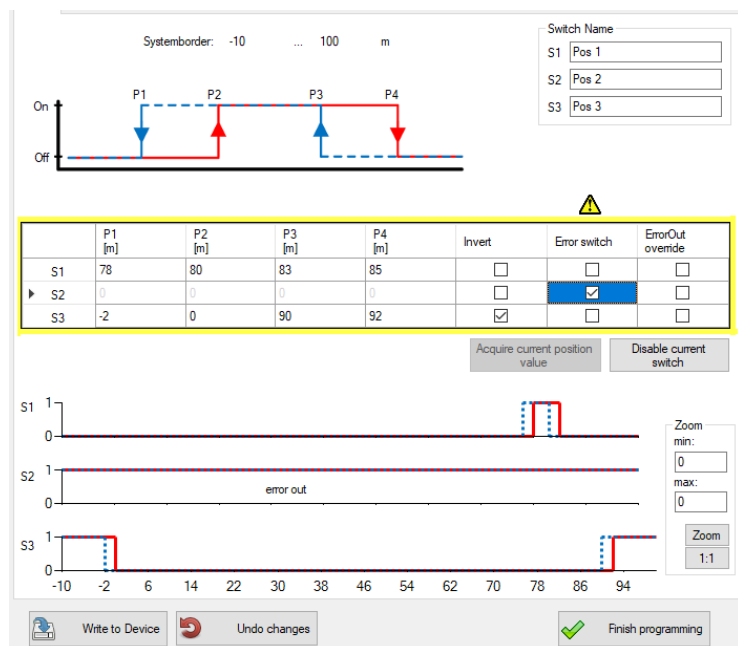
Systemborder: -10 ... 100 m

Switch Name
S1 Pos 1
S2 Pos 2
S3 Pos 3

On
Off
P1 P2 P3 P4

| | P1 [m] | P2 [m] | P3 [m] | P4 [m] | Invert | Error switch | ErrorOut override |
|---|---|---|---|---|---|---|---|
| S1 | 78 | 80 | 83 | 85 | ☐ | ☐ | ☐ |
| S2 | 0 | 0 | 0 | 0 | ☐ | ☑ | ☐ |
| S3 | -2 | 0 | 90 | 92 | ☑ | ☐ | ☐ |

Acquire current position value
Disable current switch

S1 1 0
S2 1 0
error out
S3 1 0
-10 -2 6 14 22 30 38 46 54 62 70 78 86 94

Zoom
min:
0
max:
0
Zoom
1:1

Write to Device
Undo changes
Finish programming